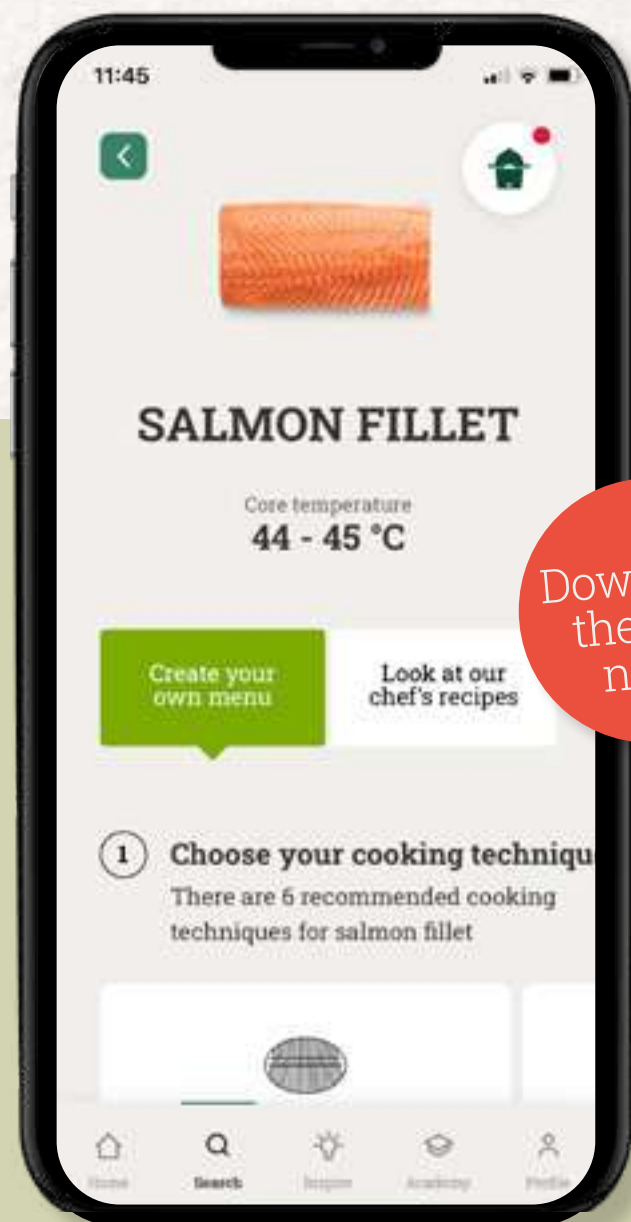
11:45

SALMON FILLET

Core temperature
44 - 45 °C

Create your own menu

Look at our chef's recipes

Dow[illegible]
the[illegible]
n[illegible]

1 Choose your cooking techniqu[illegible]
There are 6 recommended cooking techniques for salmon fillet

Home
Search
Inspire
Academy
Profile